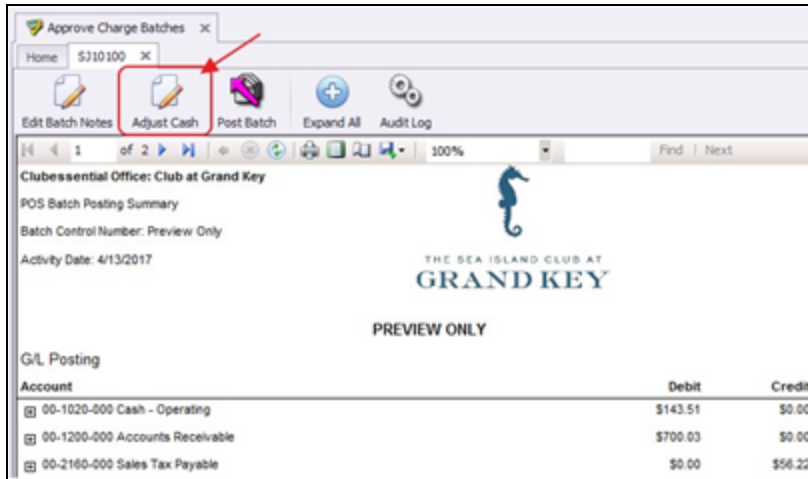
Approve Charge Batches ×

Home SJ10100 ×

Edit Batch Notes Adjust Cash Post Batch Expand All Audit Log

1 of 2 100% Find | Next

Clubessential Office: Club at Grand Key

POS Batch Posting Summary

Batch Control Number: Preview Only

Activity Date: 4/13/2017

THE SEA ISLAND CLUB AT
GRAND KEY

PREVIEW ONLY

G/L Posting

| Account | Debit | Credi |
|---|---|---|
| 00-1020-000 Cash - Operating | \$143.51 | \$0.0 |
| 00-1200-000 Accounts Receivable | \$700.03 | \$0.0 |
| 00-2160-000 Sales Tax Payable | \$0.00 | \$56.2 |